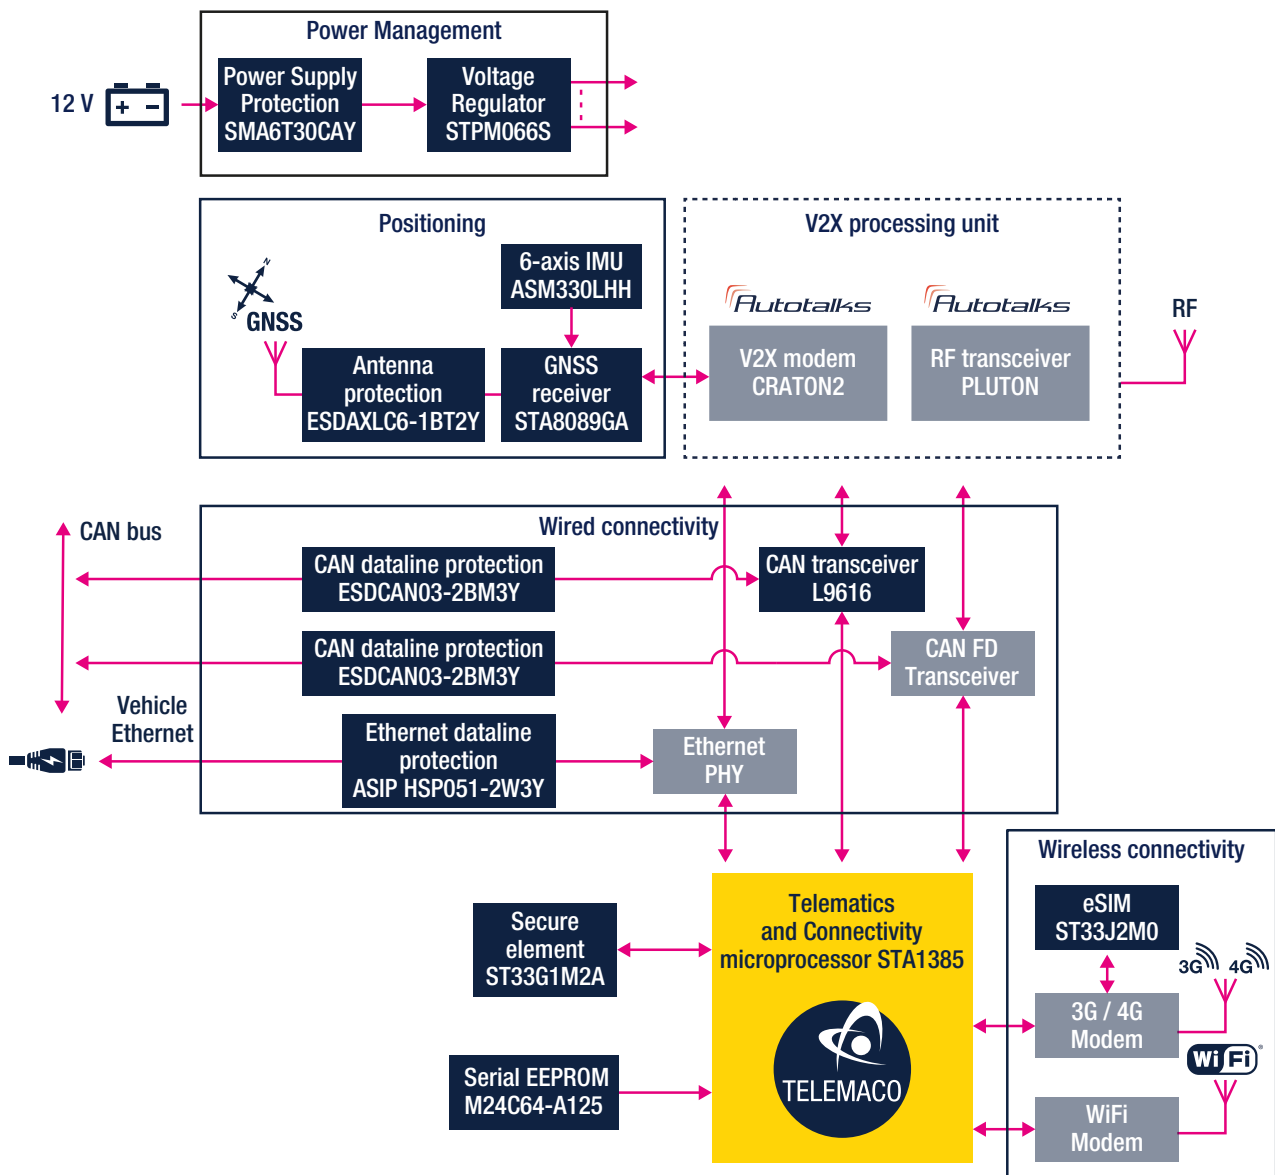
Power Management

12 V

Power Supply Protection SMA6T30CAY

Voltage Regulator STPM066S

Positioning

GNSS

6-axis IMU ASM330LHH

Antenna protection ESDAXLC6-1BT2Y

GNSS receiver STA8089GA

V2X processing unit

Autotalks

Autotalks

V2X modem CRATON2

RF transceiver PLUTON

RF

CAN bus

Wired connectivity

CAN dataline protection ESDCAN03-2BM3Y

CAN transceiver L9616

CAN dataline protection ESDCAN03-2BM3Y

CAN FD Transceiver

Vehicle Ethernet

Ethernet dataline protection ASIP HSP051-2W3Y

Ethernet PHY

Wireless connectivity

Secure element ST33G1M2A

Telematics and Connectivity microprocessor STA1385

TELEMACO

eSIM ST33J2M0

3G 4G

3G / 4G Modem

Wi Fi

Serial EEPROM M24C64-A125

WiFi Modem